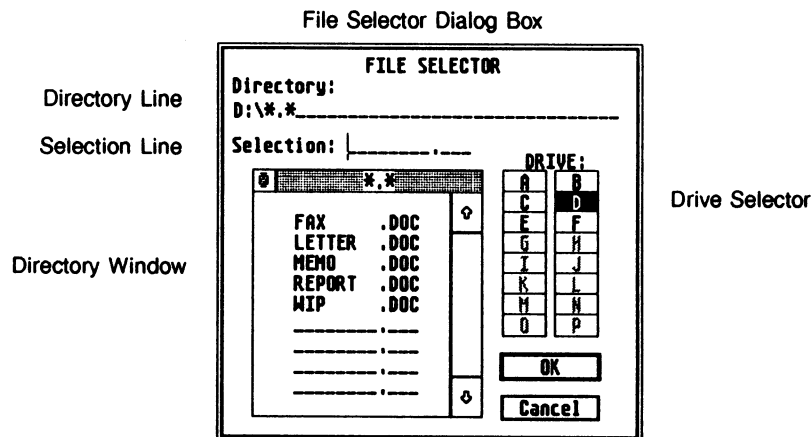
File Selector Dialog Box

FILE SELECTOR

Directory:

Directory Line

D:\*.*________________________________

Selection Line

Selection: ________.___

DRIVE:

*.*

Drive Selector

Directory Window

FAX .DOC
LETTER .DOC
MEMO .DOC
REPORT .DOC
WIP .DOC

| A | B |
|---|---|
| C | D |
| E | F |
| G | H |
| I | J |
| K | L |
| M | N |
| O | P |

OK

Cancel